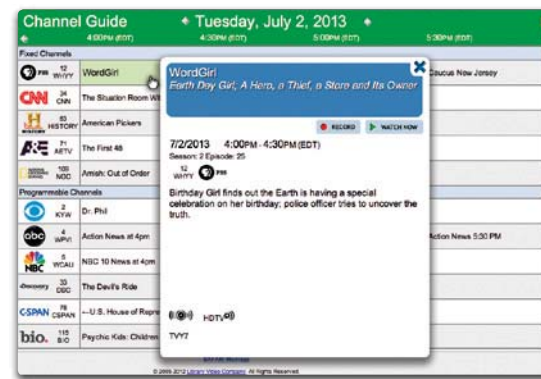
Channel Guide ◆ Tuesday, July 2, 2013 ◆

4:00PM (EDT) 4:30PM (EDT) 5:00PM (EDT) 5:30PM (EDT)

Fixed Channels

PBS 12 WHYY WordGirl

CNN 34 CNN The Situation Room W

HISTORY 83 HISTORY American Pickers

A&E 71 AETV The First 48

100 NGD Amish: Out of Order

Programmable Channels

CBS 2 KYW Dr. Phil

abc 6 WPVI Action News at 4pm

NBC 5 WCAU NBC 10 News at 4pm

Discovery 33 DSC The Devil's Ride

C-SPAN 78 CSPAN --U.S. House of Repre

bio. 115 BIO Psychic Kids: Children

Caucus New Jersey

Action News 5:30 PM

WordGirl

Earth Day Girl, A Hero, a Thief, a Store and Its Owner

● RECORD ▶ WATCH NOW

7/2/2013 4:00PM - 4:30PM (EDT)

Season: 2 Episode: 25

12 WHYY PBS

Birthday Girl finds out the Earth is having a special celebration on her birthday; police officer tries to uncover the truth.

HDTV

TVY7

© 2009-2012 Library Video Company. All Rights Reserved.